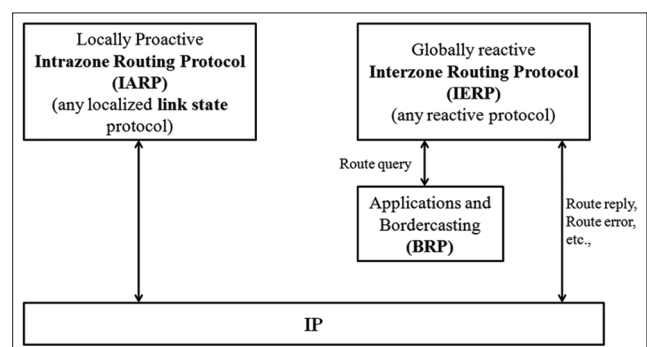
Locally Proactive
**Intrazone Routing Protocol (IARP)**
(any localized **link state** protocol)

Globally reactive
**Interzone Routing Protocol (IERP)**
(any reactive protocol)

Route query

Applications and Bordercasting
**(BRP)**

Route reply, Route error, etc.,

**IP**